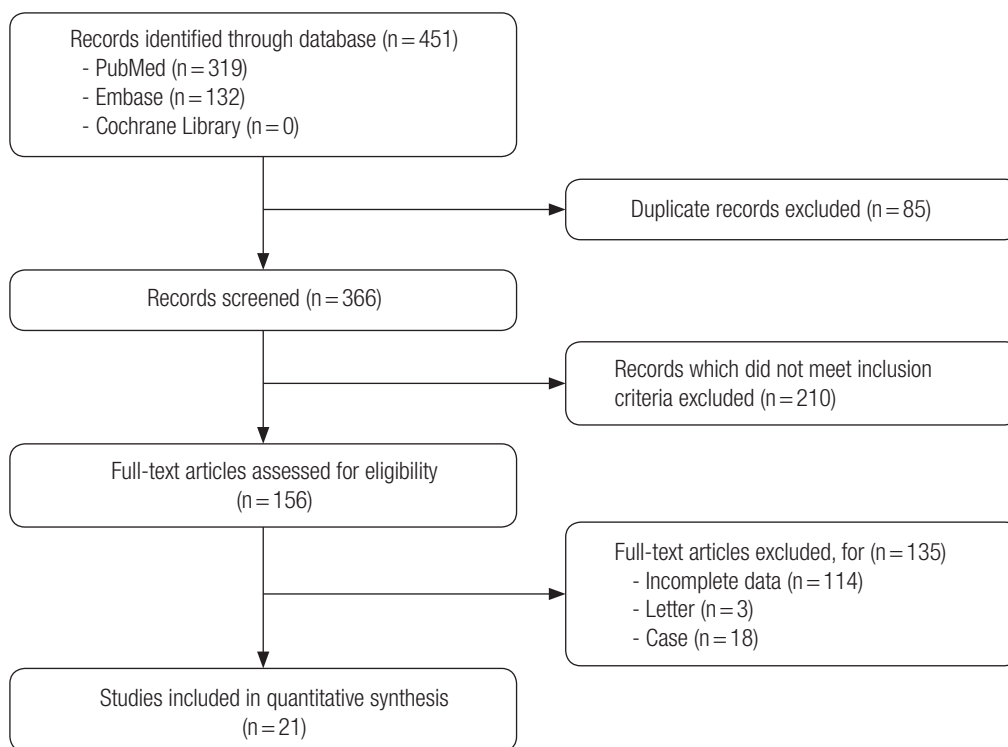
Records identified through database (n = 451)
- PubMed (n = 319)
- Embase (n = 132)
- Cochrane Library (n = 0)

Duplicate records excluded (n = 85)

Records screened (n = 366)

Records which did not meet inclusion criteria excluded (n = 210)

Full-text articles assessed for eligibility (n = 156)

Full-text articles excluded, for (n = 135)
- Incomplete data (n = 114)
- Letter (n = 3)
- Case (n = 18)

Studies included in quantitative synthesis (n = 21)